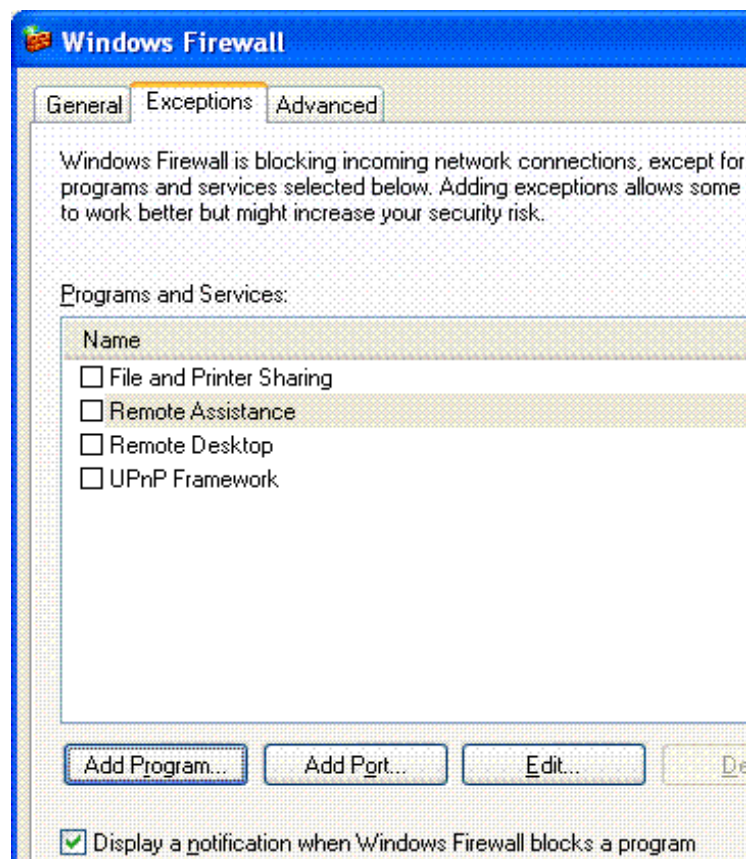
Windows Firewall

General | Exceptions | Advanced

Windows Firewall is blocking incoming network connections, except for programs and services selected below. Adding exceptions allows some to work better but might increase your security risk.

Programs and Services:

| Name |
|---|
| ☐ File and Printer Sharing |
| ☐ Remote Assistance |
| ☐ Remote Desktop |
| ☐ UPnP Framework |

Add Program... | Add Port... | Edit... | De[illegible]

☑ Display a notification when Windows Firewall blocks a program